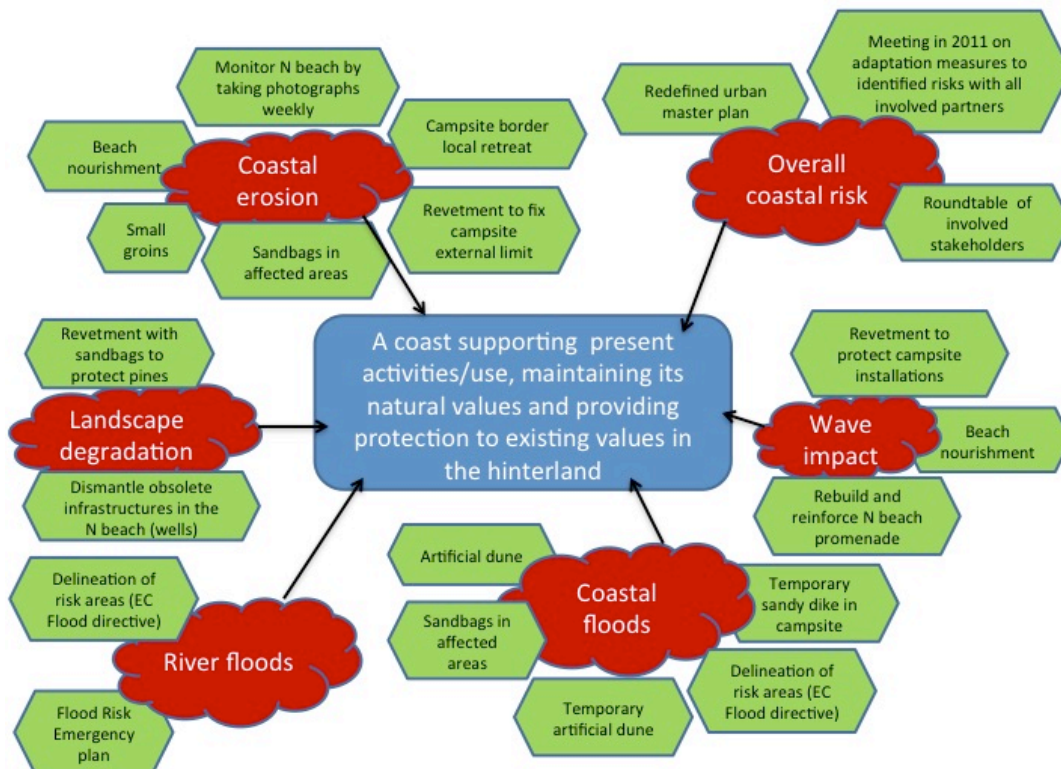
Monitor N beach by taking photographs weekly

Beach nourishment

Coastal erosion

Campsite border local retreat

Small groins

Sandbags in affected areas

Revetment to fix campsite external limit

Redefined urban master plan

Meeting in 2011 on adaptation measures to identified risks with all involved partners

Overall coastal risk

Roundtable of involved stakeholders

Revetment with sandbags to protect pines

Landscape degradation

Dismantle obsolete infrastructures in the N beach (wells)

A coast supporting present activities/use, maintaining its natural values and providing protection to existing values in the hinterland

Revetment to protect campsite installations

Wave impact

Beach nourishment

Rebuild and reinforce N beach promenade

Delineation of risk areas (EC Flood directive)

River floods

Flood Risk Emergency plan

Artificial dune

Coastal floods

Sandbags in affected areas

Temporary sandy dike in campsite

Delineation of risk areas (EC Flood directive)

Temporary artificial dune